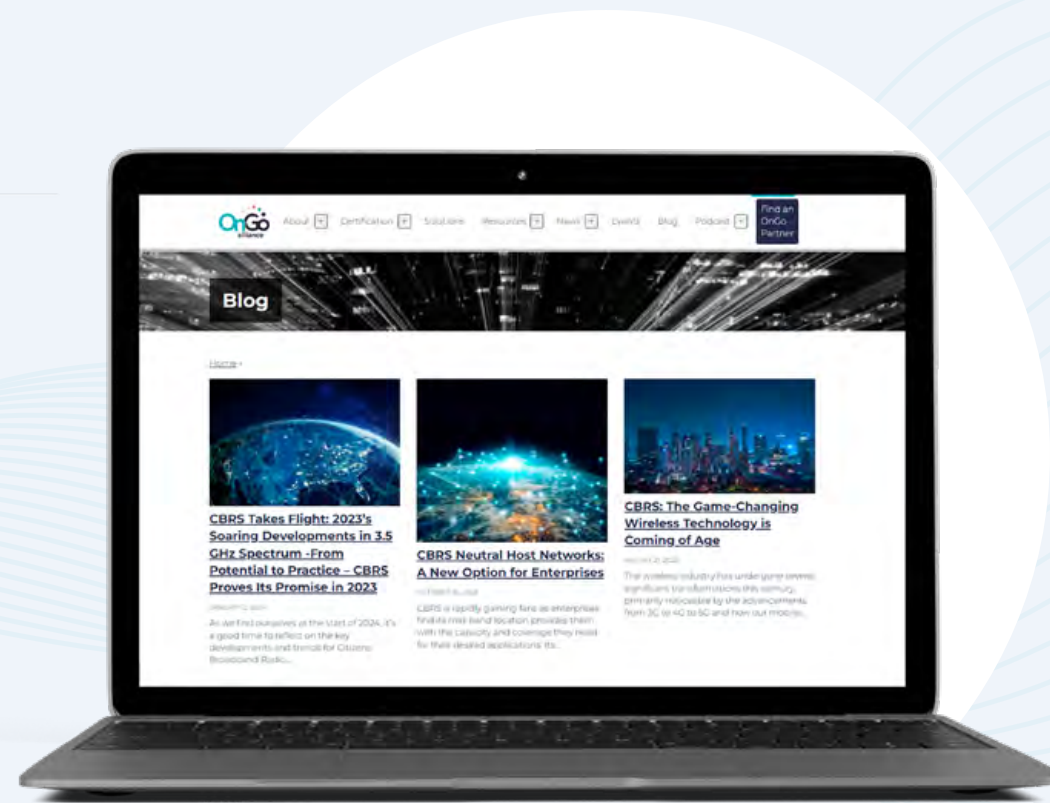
OnGo alliance

About + Certification + Solutions Resources + News + Events Blog Podcast + Find an OnGo Partner

Blog

Home ›

CBRS Takes Flight: 2023's Soaring Developments in 3.5 GHz Spectrum -From Potential to Practice – CBRS Proves Its Promise in 2023

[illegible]

As we find ourselves at the start of 2024, it's a good time to reflect on the key developments and trends for Citizens Broadband Radio...

CBRS Neutral Host Networks: A New Option for Enterprises

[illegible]

CBRS is rapidly gaining fans as enterprises find its mid-band location provides them with the capacity and coverage they need for their desired applications. Its...

CBRS: The Game-Changing Wireless Technology is Coming of Age

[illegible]

The wireless industry has undergone several significant transformations this century, primarily noticeable by the advancements from 3G to 4G to 5G and now our mobile...